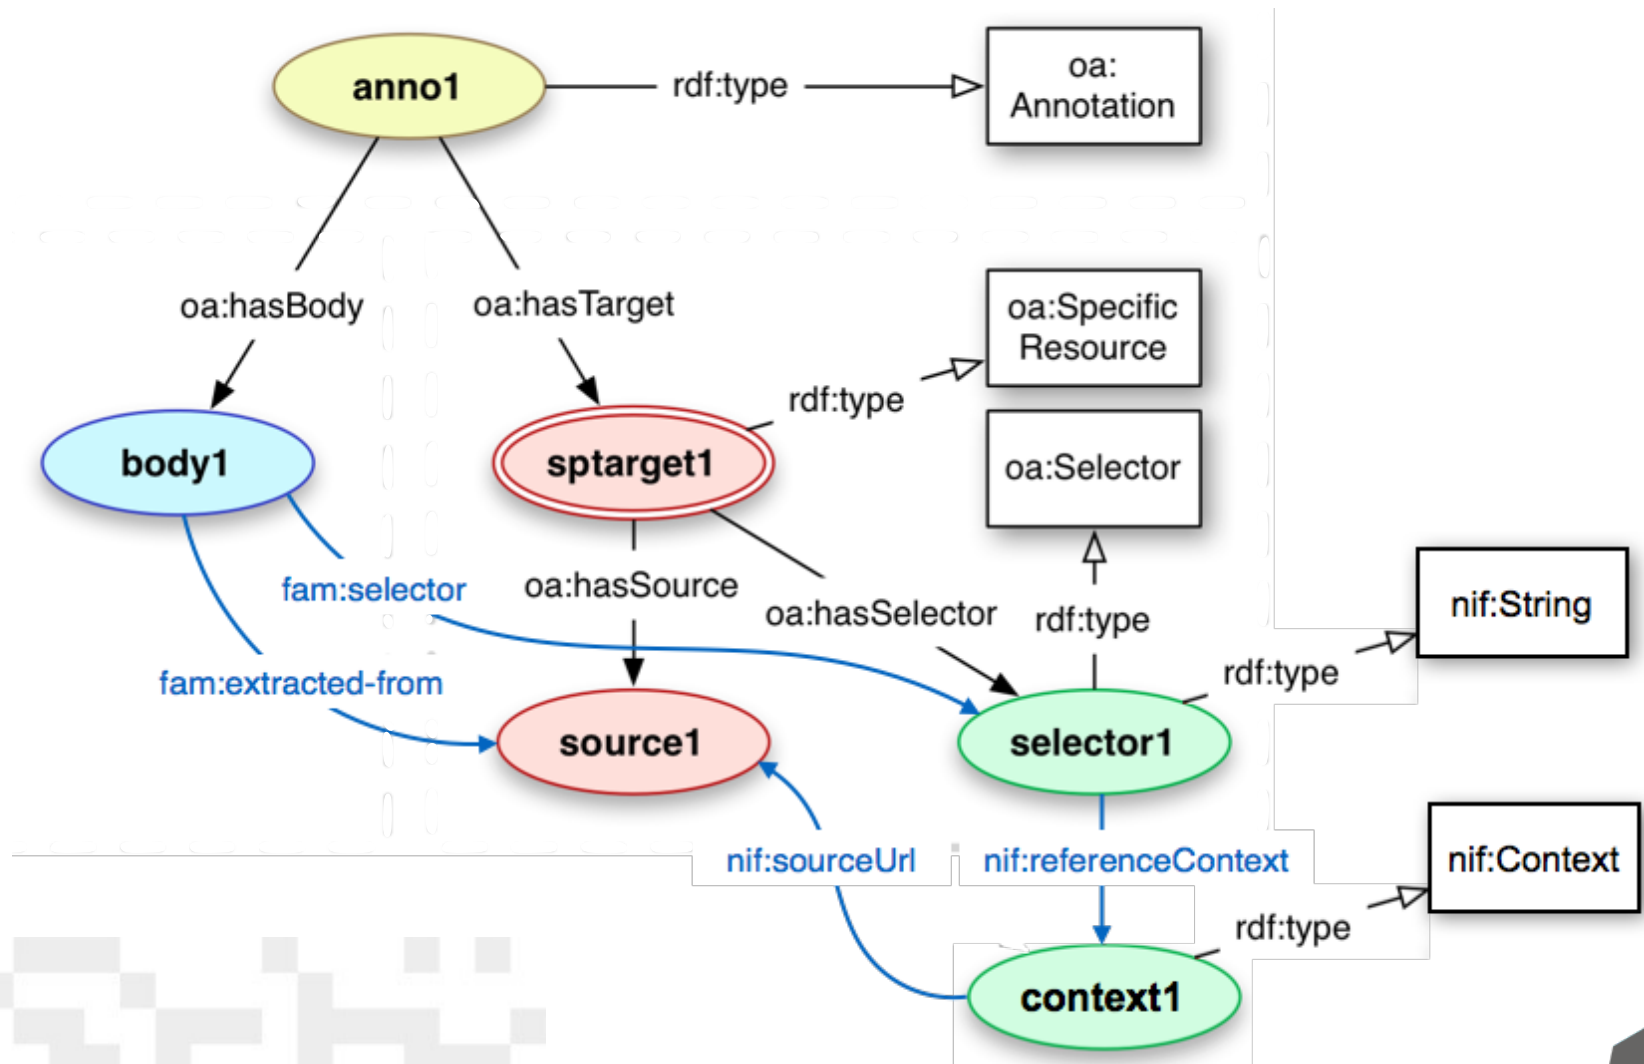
anno1
rdf:type
oa: Annotation
oa:hasBody
oa:hasTarget
oa:Specific Resource
rdf:type
body1
sptarget1
oa:Selector
fam:selector
oa:hasSource
oa:hasSelector
rdf:type
nif:String
rdf:type
fam:extracted-from
source1
selector1
nif:sourceUrl
nif:referenceContext
nif:Context
rdf:type
context1